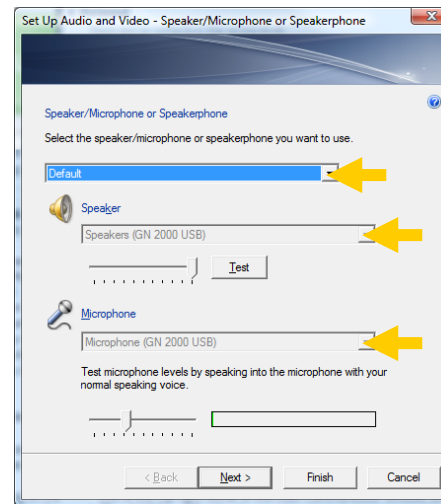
Set Up Audio and Video - Speaker/Microphone or Speakerphone

Speaker/Microphone or Speakerphone

Select the speaker/microphone or speakerphone you want to use.

Default

Speaker

Speakers (GN 2000 USB)

Test

Microphone

Microphone (GN 2000 USB)

Test microphone levels by speaking into the microphone with your normal speaking voice.

< Back

Next >

Finish

Cancel